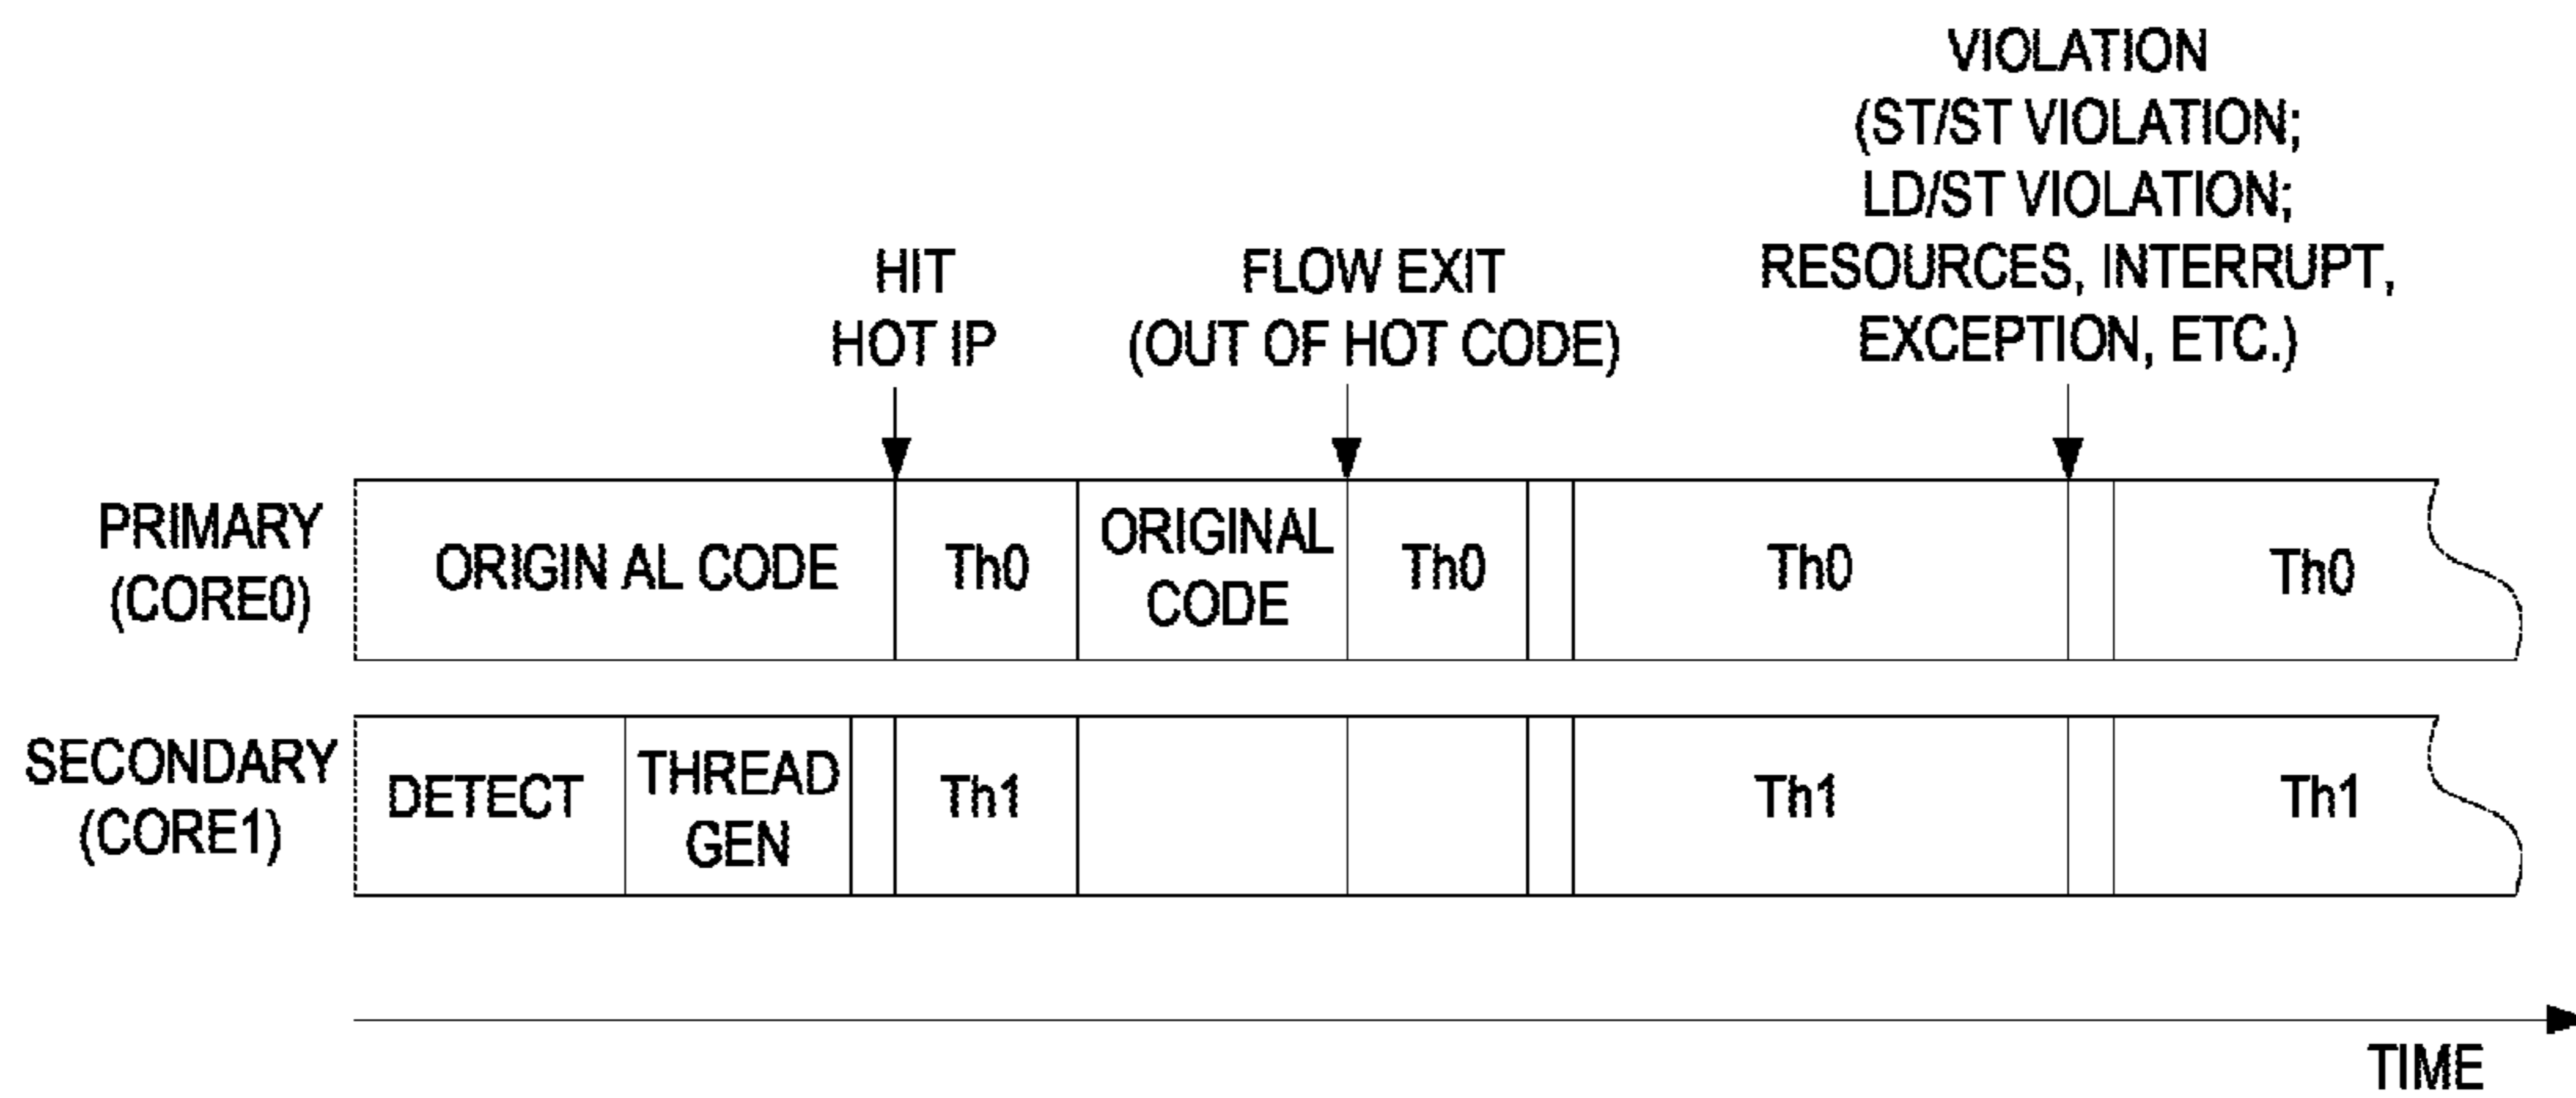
VIOLATION (ST/ST VIOLATION; LD/ST VIOLATION; RESOURCES, INTERRUPT, EXCEPTION, ETC.)

HIT HOT IP

FLOW EXIT (OUT OF HOT CODE)

PRIMARY (CORE0)

ORIGIN AL CODE

Th0

ORIGINAL CODE

Th0

Th0

Th0

SECONDARY (CORE1)

DETECT

THREAD GEN

Th1

Th1

Th1

TIME